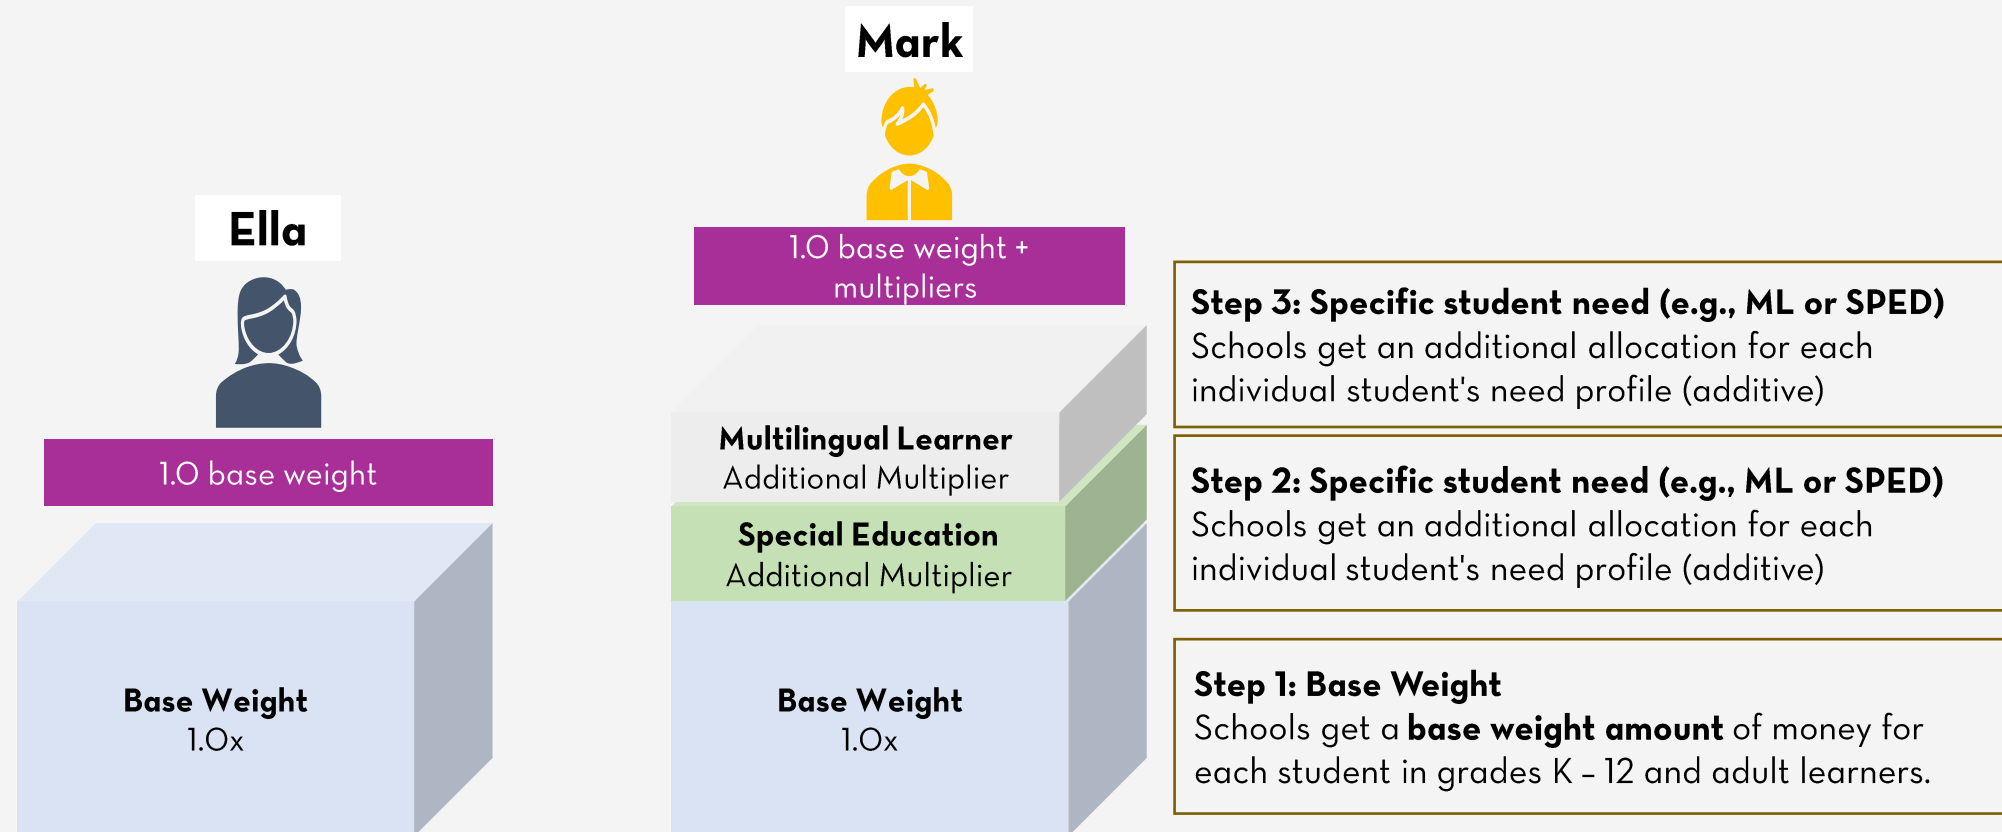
Ella

1.0 base weight

Base Weight
1.0x

Mark

1.0 base weight + multipliers

Multilingual Learner
Additional Multiplier

Special Education
Additional Multiplier

Base Weight
1.0x

Step 3: Specific student need (e.g., ML or SPED)
Schools get an additional allocation for each individual student's need profile (additive)

Step 2: Specific student need (e.g., ML or SPED)
Schools get an additional allocation for each individual student's need profile (additive)

Step 1: Base Weight
Schools get a base weight amount of money for each student in grades K – 12 and adult learners.